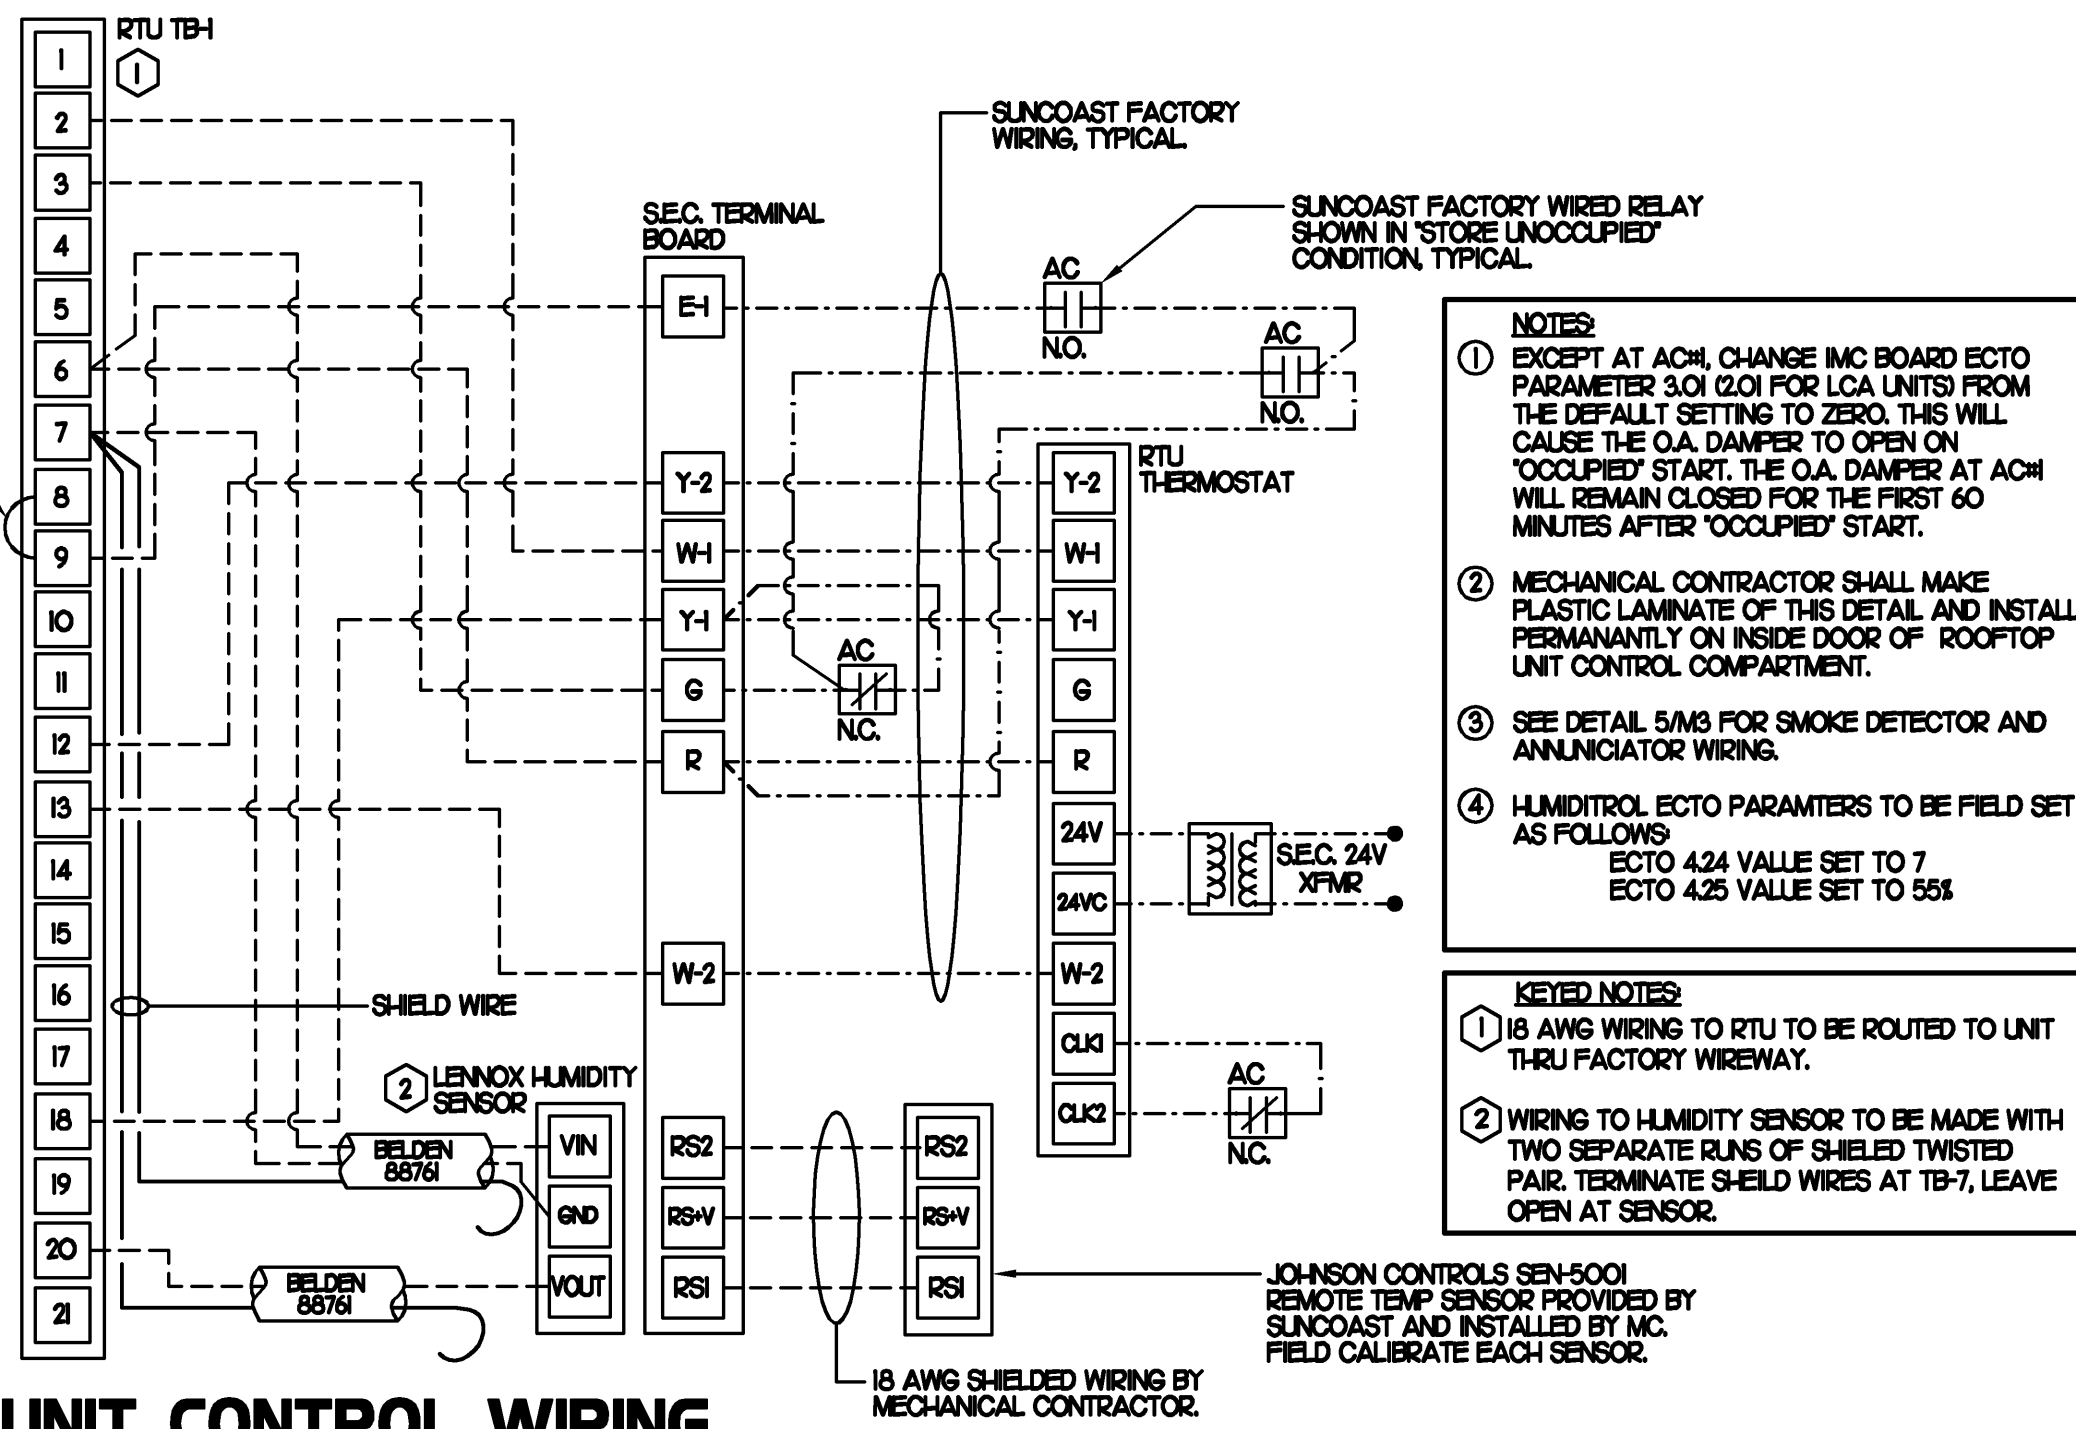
RTU TB-1
1

1
2
3
4
5
6
7
8
9
10
11
12
13
14
15
16
17
18
19
20
21

SUNCOAST FACTORY WIRING, TYPICAL.

SUNCOAST FACTORY WIRED RELAY SHOWN IN "STORE UNOCCUPIED" CONDITION, TYPICAL.

S.E.C. TERMINAL BOARD

E-1
Y-2
W-1
Y-1
G
R
W-2
RS2
RS+V
RS1

AC
N.O.

AC
N.O.

AC
N.C.

RTU THERMOSTAT

Y-2
W-1
Y-1
G
R
24V
24VC
W-2
CLK1
CLK2

S.E.C. 24V XFMR

AC
N.C.

SHIELD WIRE

2 LENNOX HUMIDITY SENSOR

VIN
GND
VOUT

BELDEN 88761
BELDEN 88761

RS2
RS+V
RS1

JOHNSON CONTROLS SEN-5001 REMOTE TEMP SENSOR PROVIDED BY SUNCOAST AND INSTALLED BY MC. FIELD CALIBRATE EACH SENSOR.

18 AWG SHIELDED WIRING BY MECHANICAL CONTRACTOR.

NOTES:
1 EXCEPT AT AC#1, CHANGE IMC BOARD ECTO PARAMETER 3.01 (2.01 FOR LCA UNITS) FROM THE DEFAULT SETTING TO ZERO. THIS WILL CAUSE THE O.A. DAMPER TO OPEN ON "OCCUPIED" START. THE O.A. DAMPER AT AC#1 WILL REMAIN CLOSED FOR THE FIRST 60 MINUTES AFTER "OCCUPIED" START.

2 MECHANICAL CONTRACTOR SHALL MAKE PLASTIC LAMINATE OF THIS DETAIL AND INSTALL PERMANANTLY ON INSIDE DOOR OF ROOFTOP UNIT CONTROL COMPARTMENT.

3 SEE DETAIL 5/M3 FOR SMOKE DETECTOR AND ANNUNICIATOR WIRING.

4 HUMIDITROL ECTO PARAMTERS TO BE FIELD SET AS FOLLOWS:
ECTO 4.24 VALUE SET TO 7
ECTO 4.25 VALUE SET TO 55%

KEYED NOTES:
1 18 AWG WIRING TO RTU TO BE ROUTED TO UNIT THRU FACTORY WIREWAY.

2 WIRING TO HUMIDITY SENSOR TO BE MADE WITH TWO SEPARATE RUNS OF SHIELED TWISTED PAIR. TERMINATE SHEILD WIRES AT TB-7, LEAVE OPEN AT SENSOR.

UNIT CONTROL WIRING